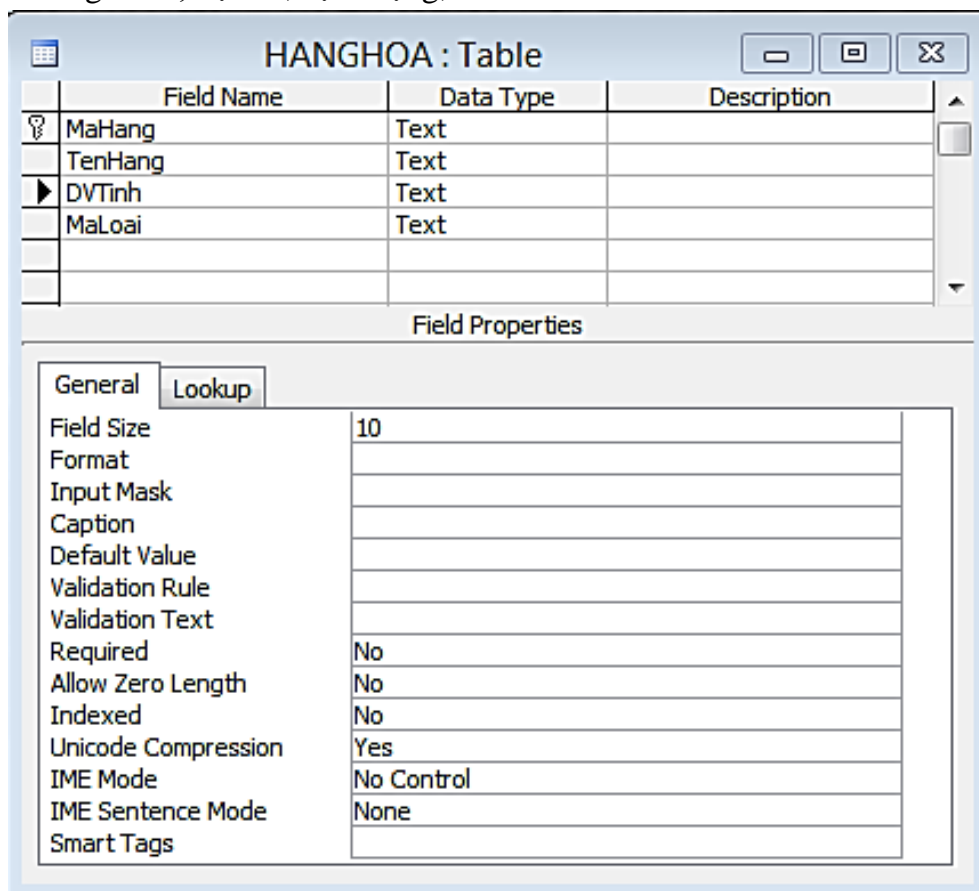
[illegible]

HANGHOA : Table

| Field Name | Data Type | Description |
|---|---|---|
| MaHang | Text | |
| TenHang | Text | |
| DVTinh | Text | |
| MaLoai | Text | |
| | | |
| | | |

Field Properties

General Lookup

| | |
|---|---|
| Field Size | 10 |
| Format | |
| Input Mask | |
| Caption | |
| Default Value | |
| Validation Rule | |
| Validation Text | |
| Required | No |
| Allow Zero Length | No |
| Indexed | No |
| Unicode Compression | Yes |
| IME Mode | No Control |
| IME Sentence Mode | None |
| Smart Tags | |